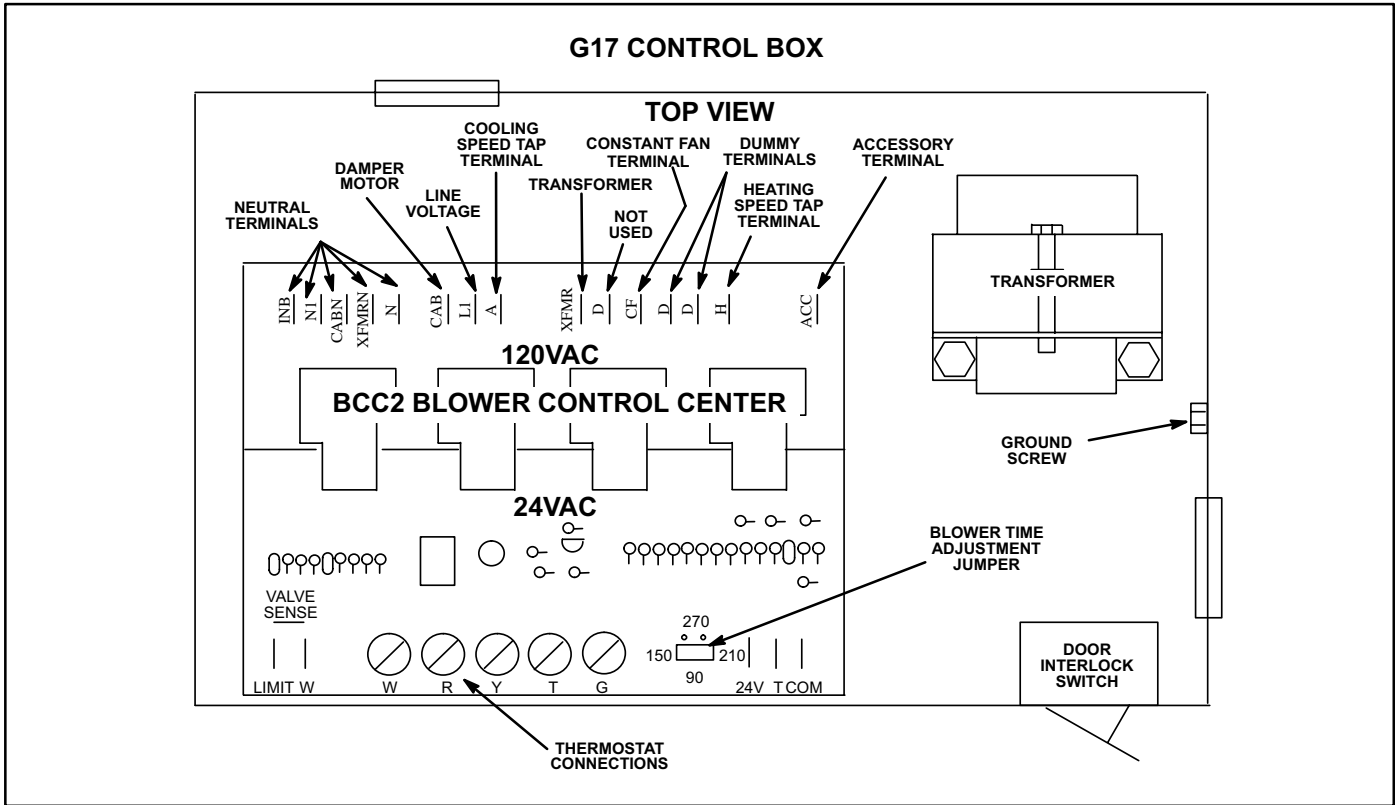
G17 CONTROL BOX

TOP VIEW

COOLING SPEED TAP TERMINAL

CONSTANT FAN TERMINAL

DUMMY TERMINALS

ACCESSORY TERMINAL

DAMPER MOTOR

LINE VOLTAGE

TRANSFORMER

HEATING SPEED TAP TERMINAL

NEUTRAL TERMINALS

NOT USED

INB N1 CABN XFMRN N CAB L1 A XFMR D CF D D H ACC

TRANSFORMER

120VAC

BCC2 BLOWER CONTROL CENTER

GROUND SCREW

24VAC

BLOWER TIME ADJUSTMENT JUMPER

VALVE SENSE

270

150 210

90

LIMIT W W R Y T G 24V T COM

DOOR INTERLOCK SWITCH

THERMOSTAT CONNECTIONS